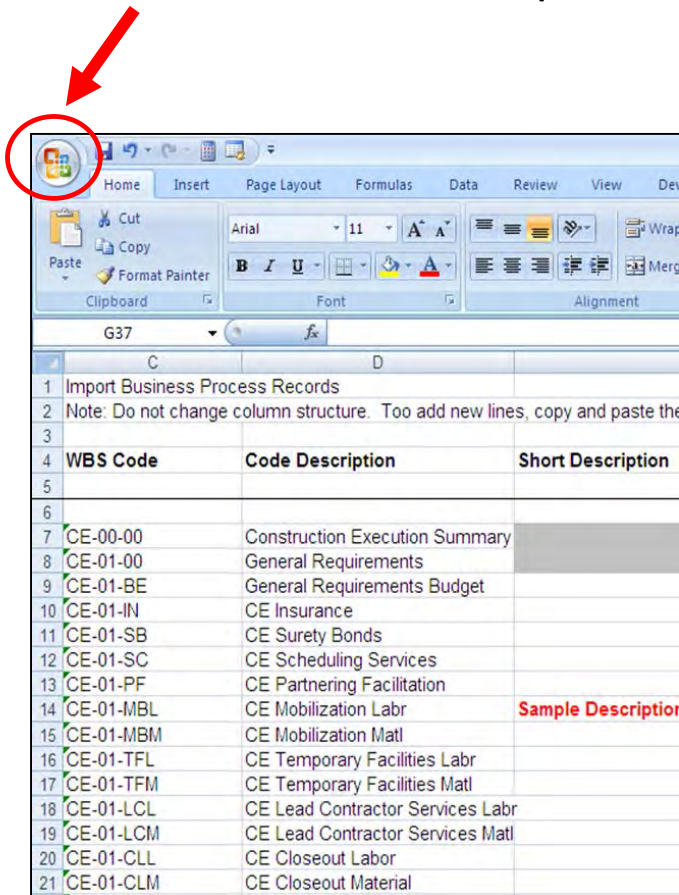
Home Insert Page Layout Formulas Data Review View Dev

Cut
Copy
Paste
Format Painter
Clipboard

Arial 11
B I U
Font

Wrap
Merg
Alignment

G37 $f_x$

| | C | D | |
|---|---|---|---|
| 1 | Import Business Process Records | | |
| 2 | Note: Do not change column structure. Too add new lines, copy and paste the | | |
| 3 | | | |
| 4 | WBS Code | Code Description | Short Description |
| 5 | | | |
| 6 | | | |
| 7 | CE-00-00 | Construction Execution Summary | |
| 8 | CE-01-00 | General Requirements | |
| 9 | CE-01-BE | General Requirements Budget | |
| 10 | CE-01-IN | CE Insurance | |
| 11 | CE-01-SB | CE Surety Bonds | |
| 12 | CE-01-SC | CE Scheduling Services | |
| 13 | CE-01-PF | CE Partnering Facilitation | |
| 14 | CE-01-MBL | CE Mobilization Labr | Sample Description |
| 15 | CE-01-MBM | CE Mobilization Matl | |
| 16 | CE-01-TFL | CE Temporary Facilities Labr | |
| 17 | CE-01-TFM | CE Temporary Facilities Matl | |
| 18 | CE-01-LCL | CE Lead Contractor Services Labr | |
| 19 | CE-01-LCM | CE Lead Contractor Services Matl | |
| 20 | CE-01-CLL | CE Closeout Labor | |
| 21 | CE-01-CLM | CE Closeout Material | |